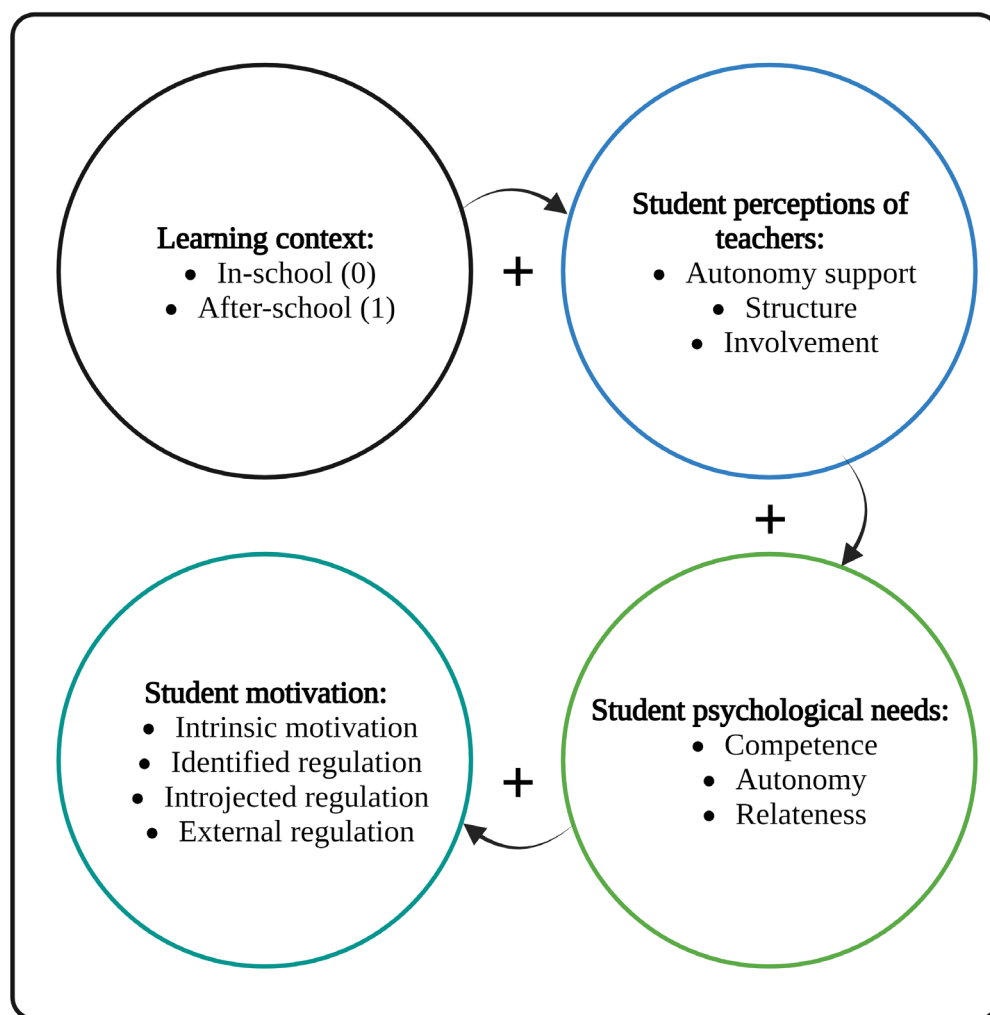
Learning context:
- In-school (0)
- After-school (1)

+

Student perceptions of teachers:
- Autonomy support
- Structure
- Involvement

+

Student psychological needs:
- Competence
- Autonomy
- Relateness

+

Student motivation:
- Intrinsic motivation
- Identified regulation
- Introjected regulation
- External regulation